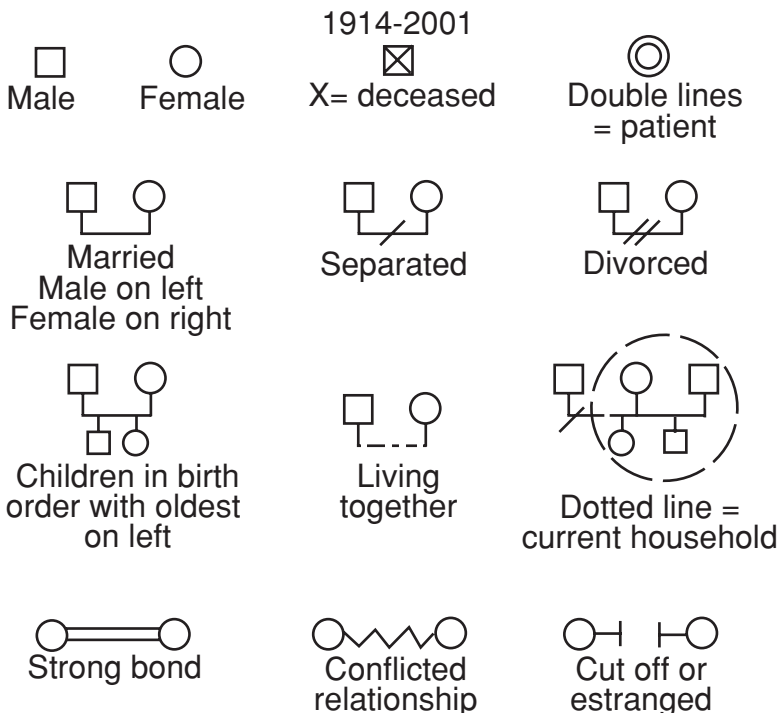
Male

Female

1914-2001
X= deceased

Double lines = patient

Married
Male on left
Female on right

Separated

Divorced

Children in birth order with oldest on left

Living together

Dotted line = current household

Strong bond

Conflicted relationship

Cut off or estranged